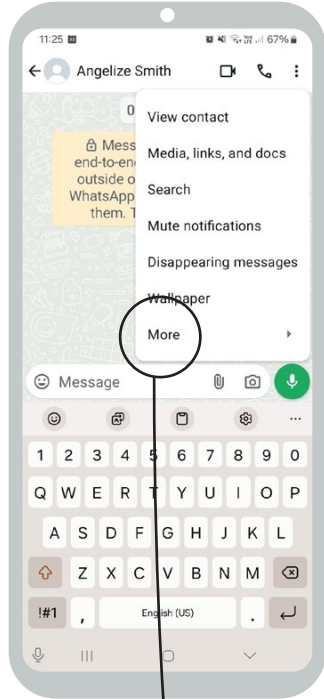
11:25

67%

Angelize Smith

0

Mess
end-to-en
outside o
WhatsApp
them. T

View contact

Media, links, and docs

Search

Mute notifications

Disappearing messages

Wallpaper

More

Message

1 2 3 4 5 6 7 8 9 0

Q W E R T Y U I O P

A S D F G H J K L

Z X C V B N M

!#1 , English (US) .